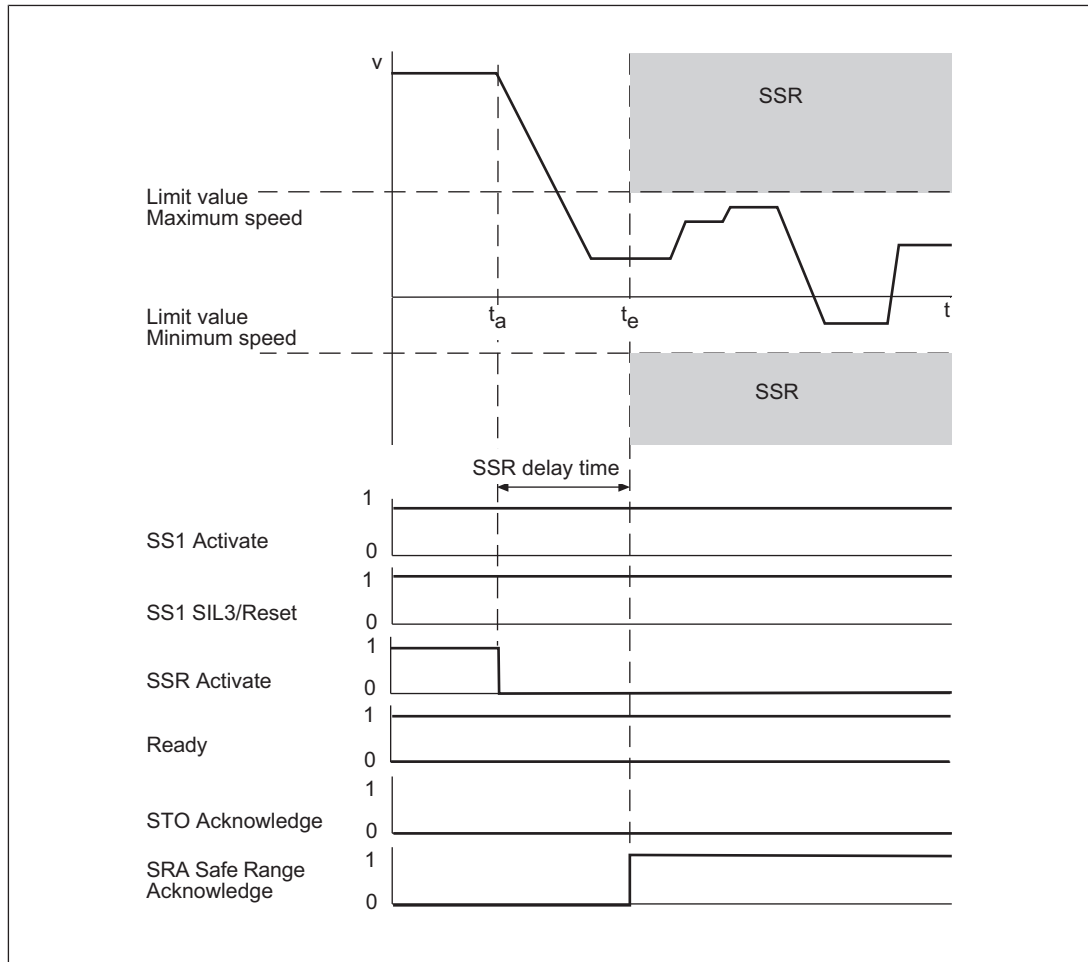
v

SSR

Limit value
Maximum speed

Limit value
Minimum speed

$t_a$

$t_e$

t

SSR

SSR delay time

1
SS1 Activate
0

1
SS1 SIL3/Reset
0

1
SSR Activate
0

1
Ready
0

1
STO Acknowledge
0

SRA Safe Range Acknowledge
1
0